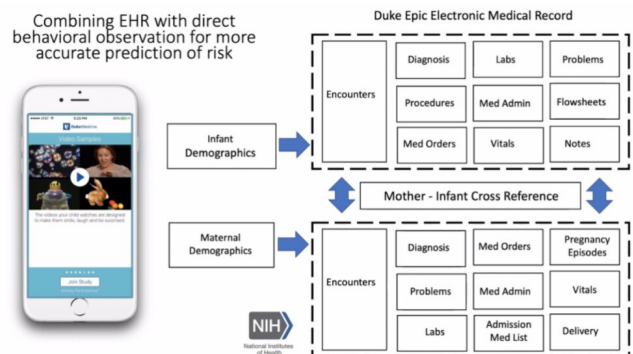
Combining EHR with direct behavioral observation for more accurate prediction of risk

Duke Epic Electronic Medical Record

DukeMedicine

Video Samples

The videos your child watches are designed to make them smile, laugh and be surprised.

Join Study

Infant Demographics

Encounters

Diagnosis

Labs

Problems

Procedures

Med Admin

Flowsheets

Med Orders

Vitals

Notes

Mother - Infant Cross Reference

Maternal Demographics

Encounters

Diagnosis

Med Orders

Pregnancy Episodes

Problems

Med Admin

Vitals

Labs

Admission Med List

Delivery

NIH

National Institutes of Health